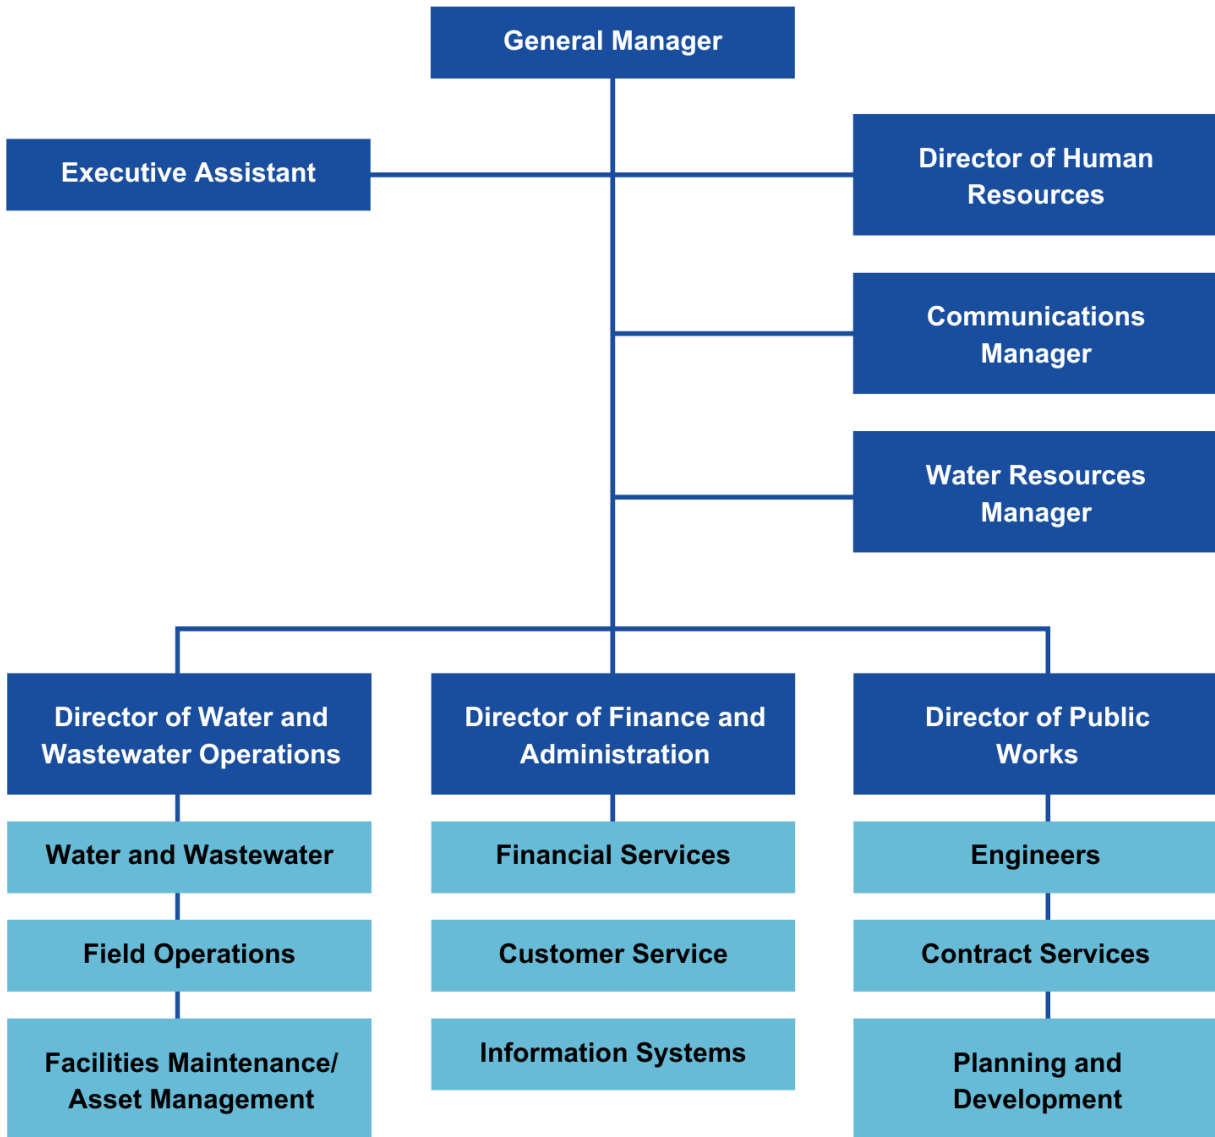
General Manager

Executive Assistant

Director of Human Resources

Communications Manager

Water Resources Manager

Director of Water and Wastewater Operations

Water and Wastewater

Field Operations

Facilities Maintenance/ Asset Management

Director of Finance and Administration

Financial Services

Customer Service

Information Systems

Director of Public Works

Engineers

Contract Services

Planning and Development